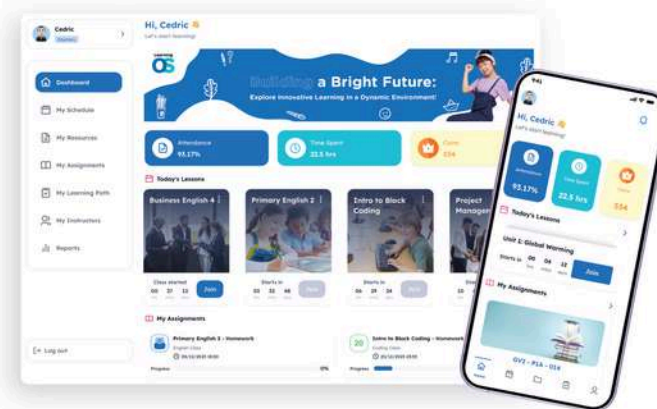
Cedric
Student

Hi, Cedric 👋
Let's start learning!

Dashboard
My Schedule
My Resources
My Assignments
My Learning Path
My Instructors
Reports

Log out

Learning OS

Building a Bright Future:
Explore Innovative Learning in a Dynamic Environment!

Attendance
93.17%

Time Spent
22.5 hrs

Coins
534

Today's Lessons

Business English 4
Class started
00 21 22
Join

Primary English 2
Starts in
03 32 48
Join

Intro to Black Coding
Starts in
06 25 20
Join

Project Managem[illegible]

My Assignments

Primary English 2 - Homework
English Class
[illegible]
Progress
0%

Intro to Black Coding - Homework
Coding Class
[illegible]
Progress

9:41
Hi, Cedric 👋
Let's start learning!

Attendance
93.17%

Time Spent
22.5 hrs

Coins
534

Today's Lessons

Unit 2: Global Warming
Starts in
00 04 32
Join

My Assignments

GV2 - PLA - 01K
Home